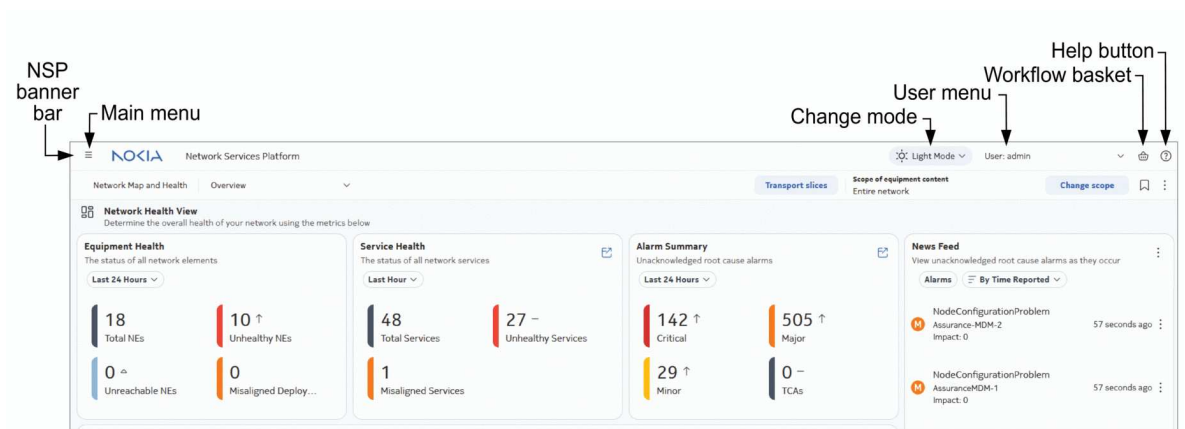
Help button
Workflow basket
User menu
Change mode
NSP banner bar
Main menu

NOKIA Network Services Platform
Light Mode
User: admin

Network Map and Health
Overview
Transport slices
Scope of equipment content
Entire network
Change scope

Network Health View
Determine the overall health of your network using the metrics below

Equipment Health
The status of all network elements
Last 24 Hours
18
Total NEs
10 ↑
Unhealthy NEs
0
Unreachable NEs
0
Misaligned Deploy...

Service Health
The status of all network services
Last Hour
48
Total Services
27 –
Unhealthy Services
1
Misaligned Services

Alarm Summary
Unacknowledged root cause alarms
Last 24 Hours
142 ↑
Critical
505 ↑
Major
29 ↑
Minor
0 –
TCAs

News Feed
View unacknowledged root cause alarms as they occur
Alarms
By Time Reported
NodeConfigurationProblem
M Assurance-MDM-2
Impact: 0
57 seconds ago
NodeConfigurationProblem
M AssuranceMDM-1
Impact: 0
57 seconds ago